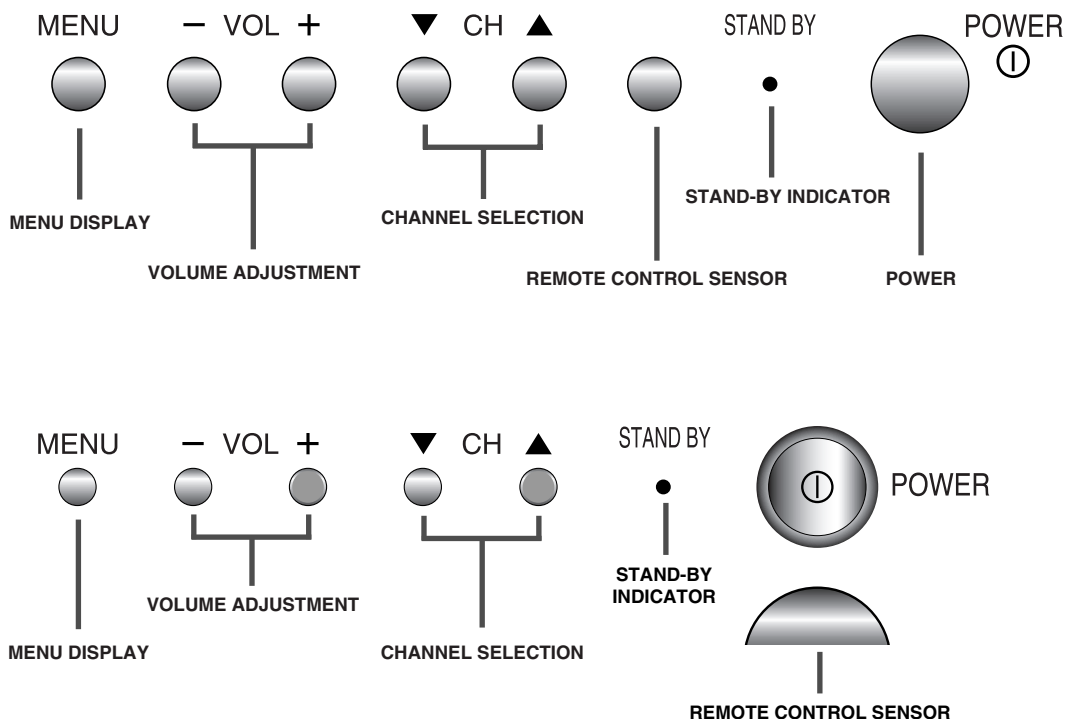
MENU — VOL + ▼ CH ▲ STAND BY POWER

MENU DISPLAY

VOLUME ADJUSTMENT

CHANNEL SELECTION

REMOTE CONTROL SENSOR

STAND-BY INDICATOR

POWER

MENU — VOL + ▼ CH ▲ STAND BY POWER

STAND-BY INDICATOR

VOLUME ADJUSTMENT

MENU DISPLAY

CHANNEL SELECTION

REMOTE CONTROL SENSOR